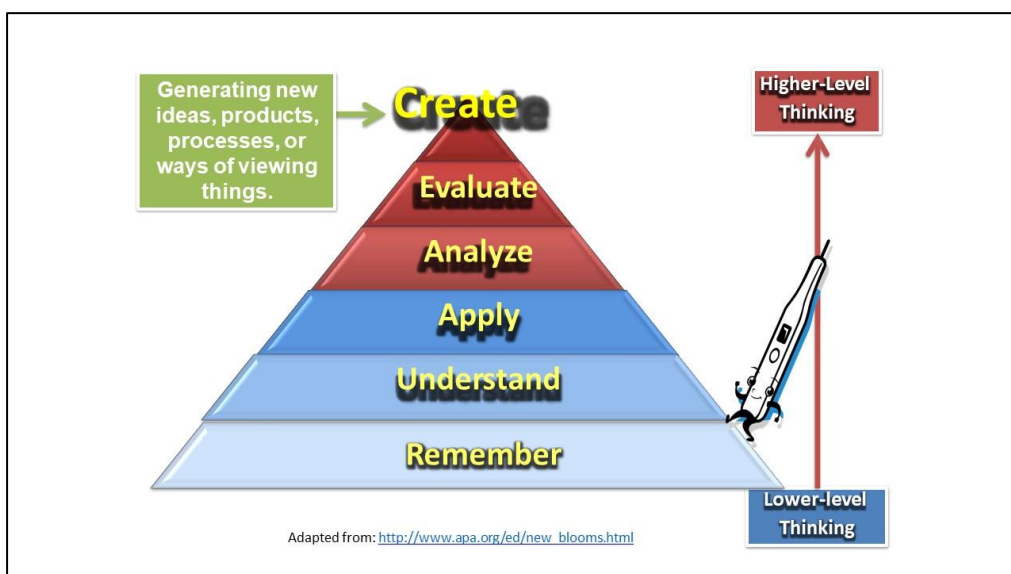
Generating new ideas, products, processes, or ways of viewing things.

Create

Evaluate

Analyze

Apply

Understand

Remember

Higher-Level Thinking

Lower-level Thinking

Adapted from: http://www.apa.org/ed/new_blooms.html